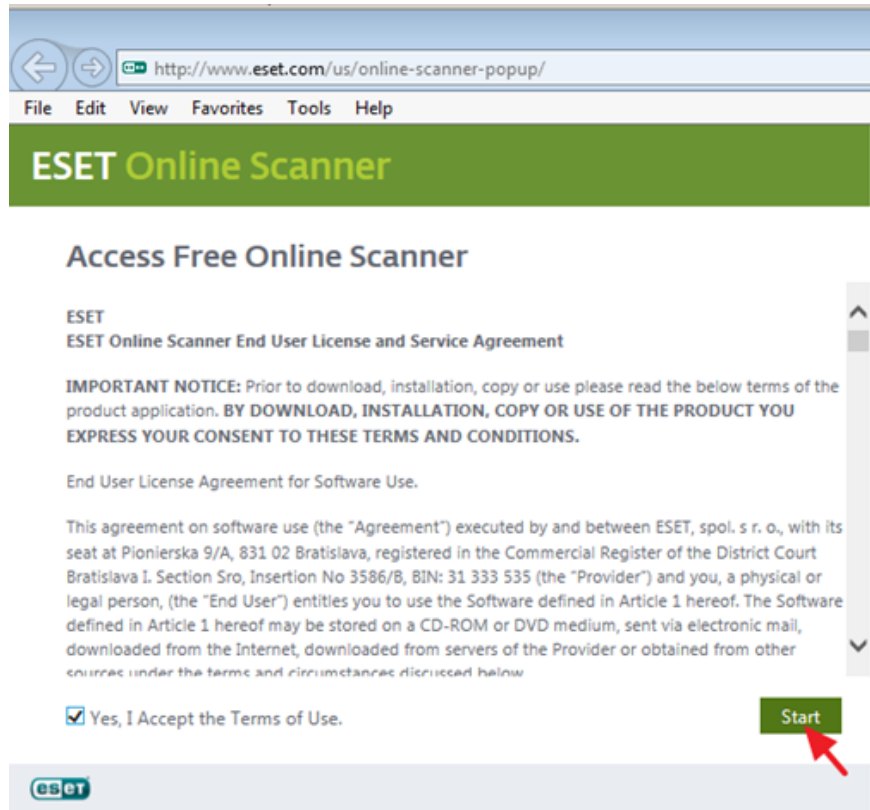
http://www.eset.com/us/online-scanner-popup/

File Edit View Favorites Tools Help

ESET Online Scanner

Access Free Online Scanner

ESET
ESET Online Scanner End User License and Service Agreement

IMPORTANT NOTICE: Prior to download, installation, copy or use please read the below terms of the product application. BY DOWNLOAD, INSTALLATION, COPY OR USE OF THE PRODUCT YOU EXPRESS YOUR CONSENT TO THESE TERMS AND CONDITIONS.

End User License Agreement for Software Use.

This agreement on software use (the "Agreement") executed by and between ESET, spol. s r. o., with its seat at Pionierska 9/A, 831 02 Bratislava, registered in the Commercial Register of the District Court Bratislava I. Section Sro, Insertion No 3586/B, BIN: 31 333 535 (the "Provider") and you, a physical or legal person, (the "End User") entitles you to use the Software defined in Article 1 hereof. The Software defined in Article 1 hereof may be stored on a CD-ROM or DVD medium, sent via electronic mail, downloaded from the Internet, downloaded from servers of the Provider or obtained from other sources under the terms and circumstances discussed below

Yes, I Accept the Terms of Use.

Start

eset